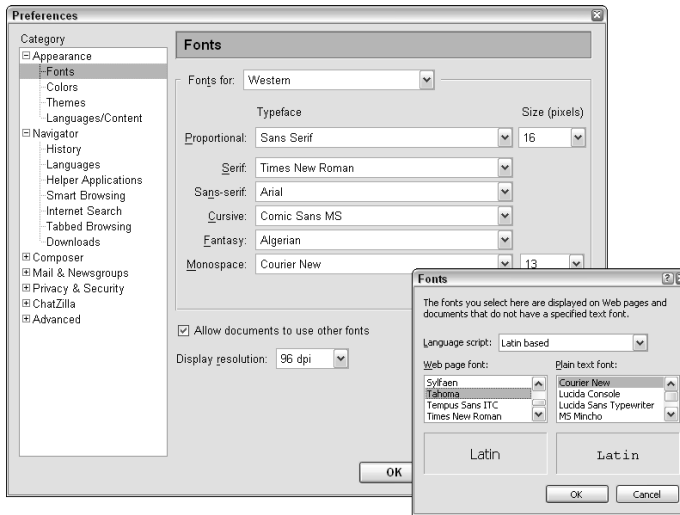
Preferences

Category
⊟ Appearance
Fonts
Colors
Themes
Languages/Content
⊟ Navigator
History
Languages
Helper Applications
Smart Browsing
Internet Search
Tabbed Browsing
Downloads
⊞ Composer
⊞ Mail & Newsgroups
⊞ Privacy & Security
⊞ ChatZilla
⊞ Advanced

Fonts

Fonts for: Western

Typeface | Size (pixels)
Proportional: Sans Serif | 16
Serif: Times New Roman
Sans-serif: Arial
Cursive: Comic Sans MS
Fantasy: Algerian
Monospace: Courier New | 13

Allow documents to use other fonts

Display resolution: 96 dpi

OK

Fonts

The fonts you select here are displayed on Web pages and documents that do not have a specified text font.

Language script: Latin based

Web page font:
Sylfaen
Tahoma
Tempus Sans ITC
Times New Roman

Plain text font:
Courier New
Lucida Console
Lucida Sans Typewriter
MS Mincho

Latin

Latin

OK

Cancel